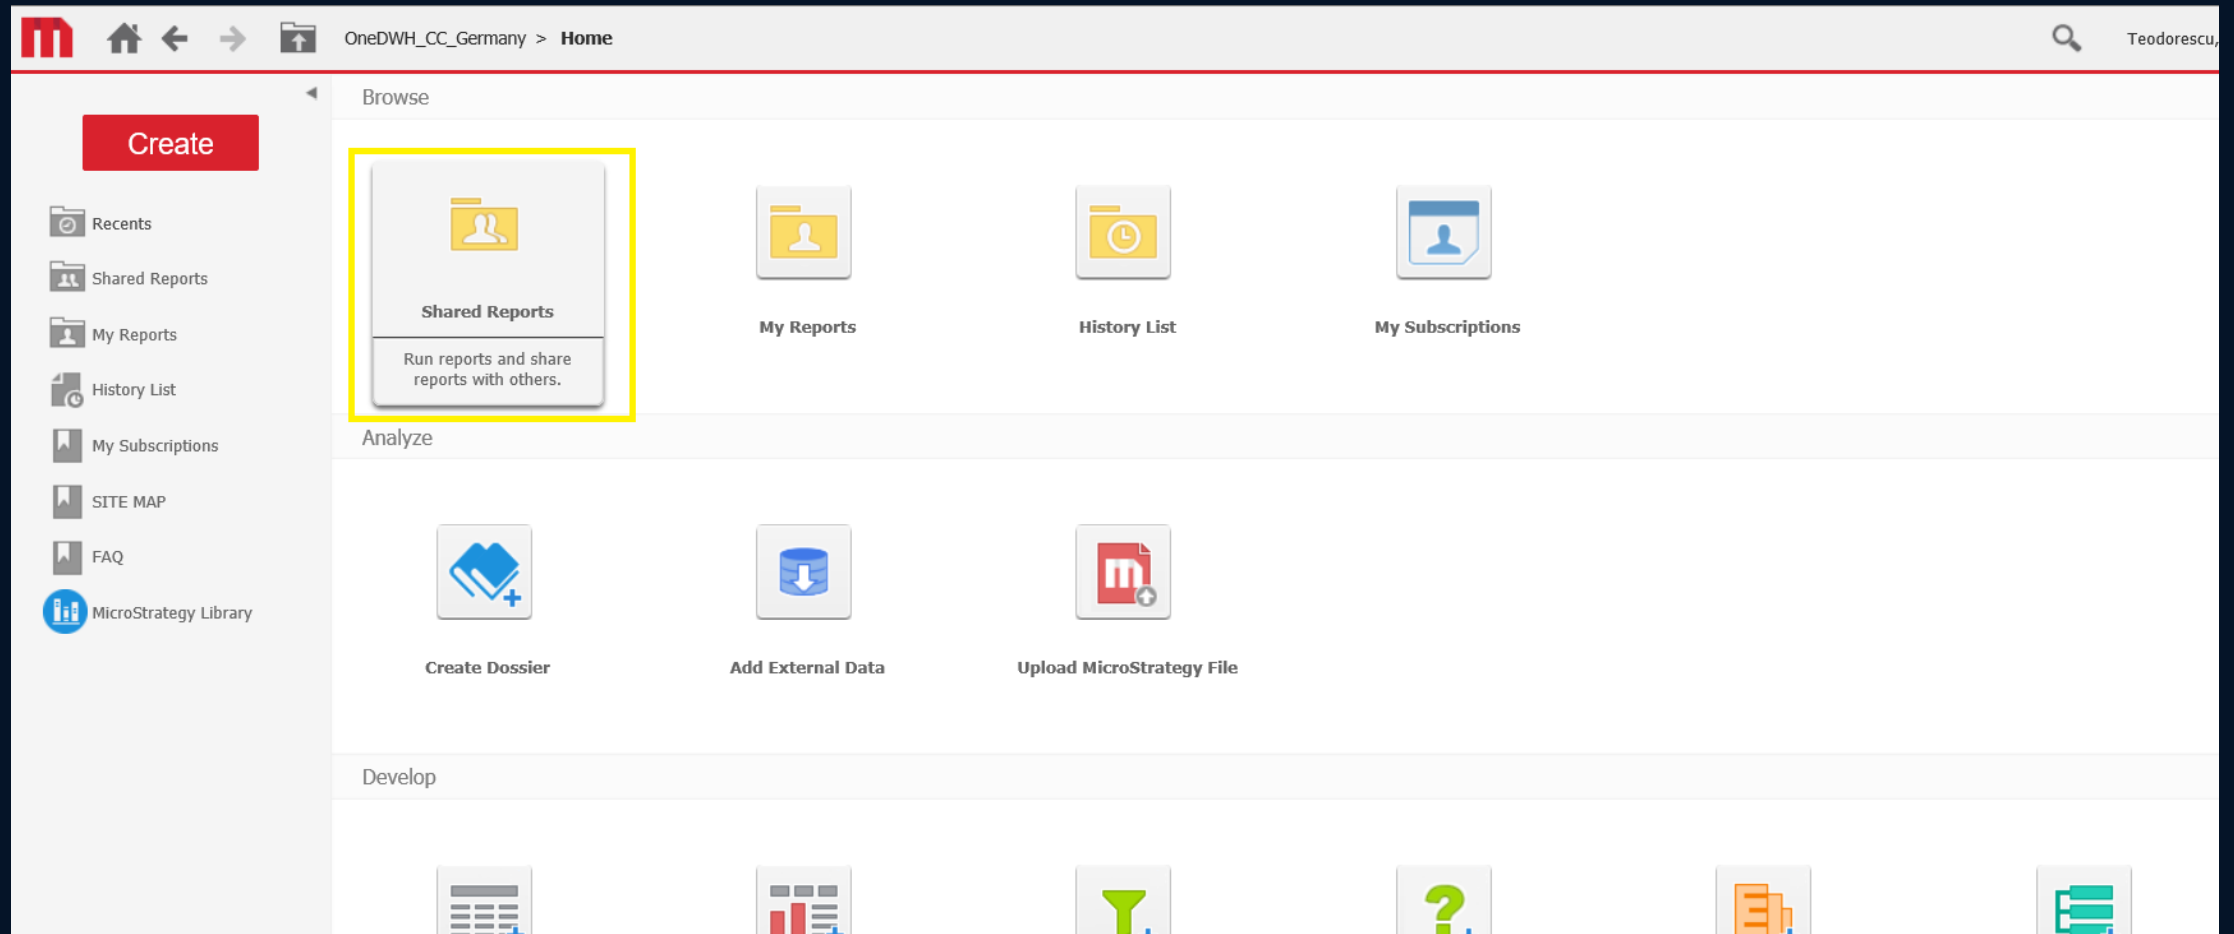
OneDWH_CC_Germany > Home

Teodorescu,

Create

Recents

Shared Reports

My Reports

History List

My Subscriptions

SITE MAP

FAQ

MicroStrategy Library

Browse

Shared Reports

Run reports and share reports with others.

My Reports

History List

My Subscriptions

Analyze

Create Dossier

Add External Data

Upload MicroStrategy File

Develop